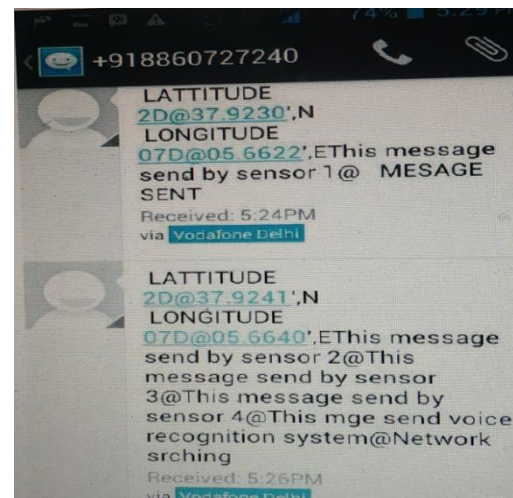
74% 5:25 P

+918860727240

LATTITUDE 2D@37.9230',N LONGITUDE 07D@05.6622',EThis message send by sensor 1@ MESAGE SENT

Received: 5:24PM via Vodafone Delhi

LATTITUDE 2D@37.9241',N LONGITUDE 07D@05.6640',EThis message send by sensor 2@This message send by sensor 3@This message send by sensor 4@This mge send voice recognition system@Network srching

Received: 5:26PM via Vodafone Delhi